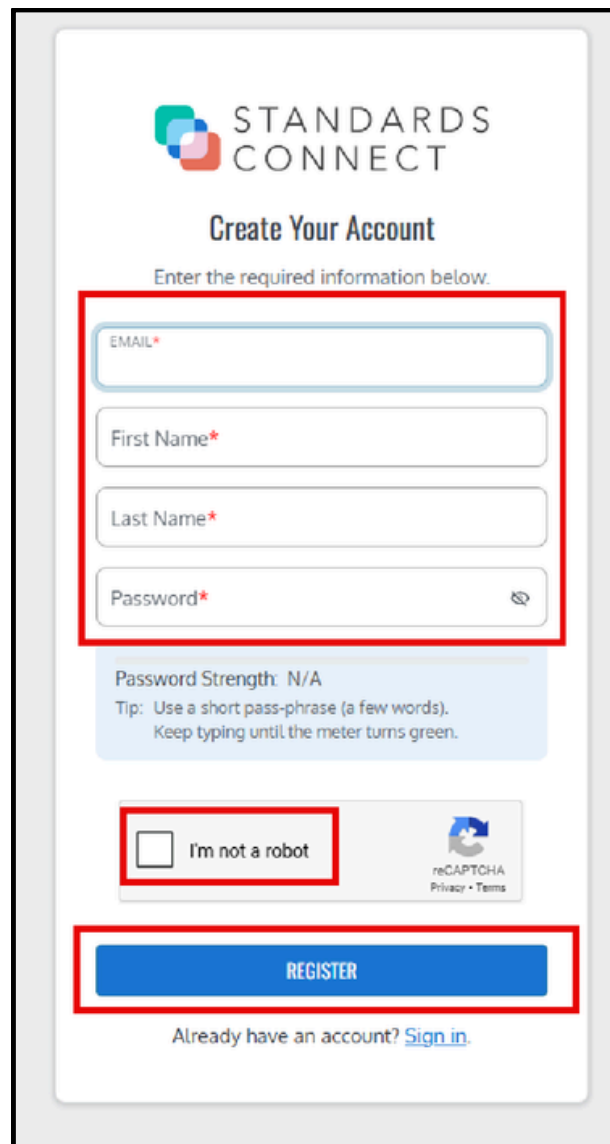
STANDARDS CONNECT

Create Your Account

Enter the required information below.

EMAIL*

First Name*

Last Name*

Password*

Password Strength: N/A
Tip: Use a short pass-phrase (a few words). Keep typing until the meter turns green.

I'm not a robot

reCAPTCHA
Privacy • Terms

REGISTER

Already have an account? Sign in.